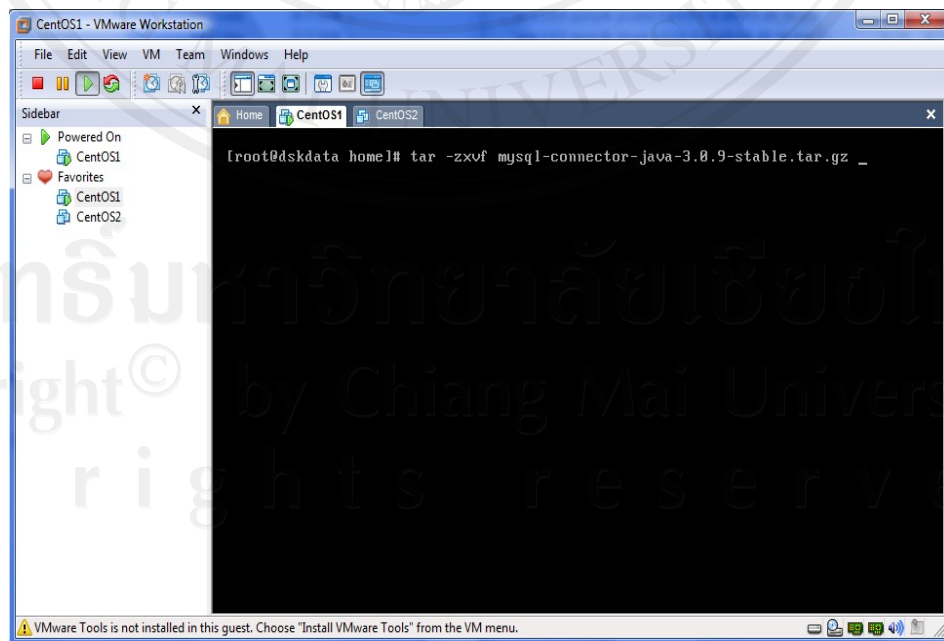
CentOS1 - VMware Workstation

File Edit View VM Team Windows Help

Sidebar

Powered On
CentOS1
Favorites
CentOS1
CentOS2

Home CentOS1 CentOS2

[root@dskdata home]# tar -zxvf mysql-connector-java-3.0.9-stable.tar.gz _

ลิขสิทธิ์มหาวิทยาลัยเชียงใหม่
Copyright© by Chiang Mai University
All rights reserved

VMware Tools is not installed in this guest. Choose "Install VMware Tools" from the VM menu.